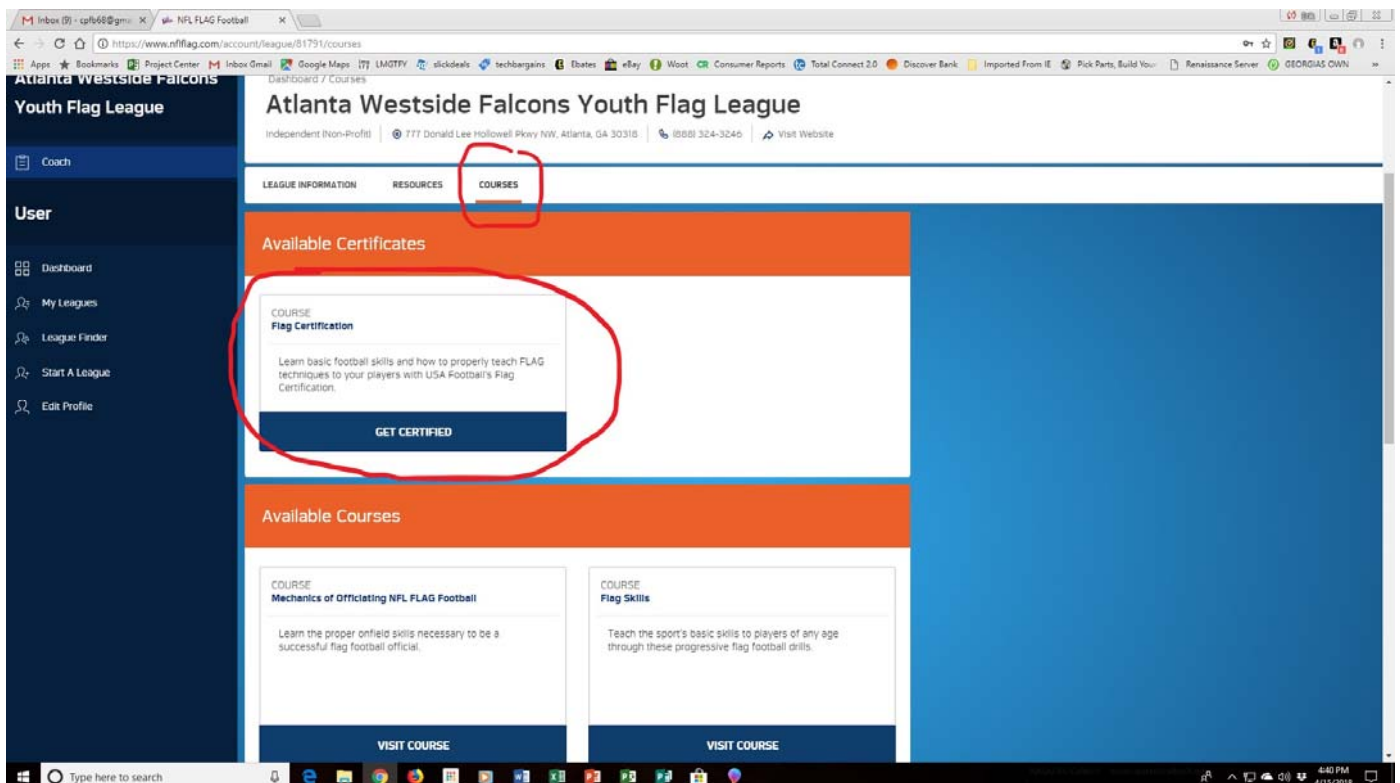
M Inbox (9) - cpfb68@gma × NFL FLAG Football ×

https://www.nflflag.com/account/league/81791/courses

Apps Bookmarks Project Center Inbox Gmail Google Maps LMGTFY slickdeals techbargains Ebates eBay Woot Consumer Reports Total Connect 2.0 Discover Bank Imported From IE Pick Parts, Build Your Renaissance Server GEORGIAS OWN

Atlanta Westside Falcons Youth Flag League

Coach

User

Dashboard

My Leagues

League Finder

Start A League

Edit Profile

Dashboard / Courses

Atlanta Westside Falcons Youth Flag League

Independent (Non-Profit) | 777 Donald Lee Hollowell Pkwy NW, Atlanta, GA 30318 | (888) 324-3246 | Visit Website

LEAGUE INFORMATION RESOURCES COURSES

Available Certificates

COURSE
Flag Certification

Learn basic football skills and how to properly teach FLAG techniques to your players with USA Football's Flag Certification.

GET CERTIFIED

Available Courses

COURSE
Mechanics of Officiating NFL FLAG Football

Learn the proper onfield skills necessary to be a successful flag football official.

VISIT COURSE

COURSE
Flag Skills

Teach the sport's basic skills to players of any age through these progressive flag football drills.

VISIT COURSE

Type here to search

4:40 PM